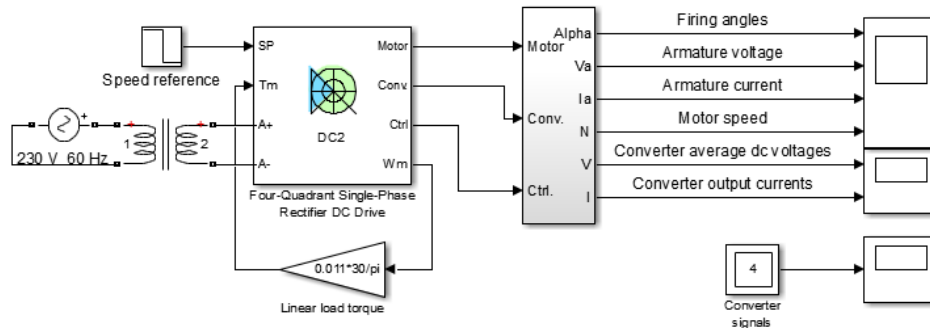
Speed reference

SP
Tm
A+
A-
Motor
Conv.
Ctrl
Wm
DC2
Four-Quadrant Single-Phase Rectifier DC Drive

230 V 60 Hz
1
2

0.011*30/pi
Linear load torque

Motor
Conv.
Ctrl.
Alpha
Va
Ia
N
V
I

Firing angles
Armature voltage
Armature current
Motor speed
Converter average dc voltages
Converter output currents

4
Converter signals